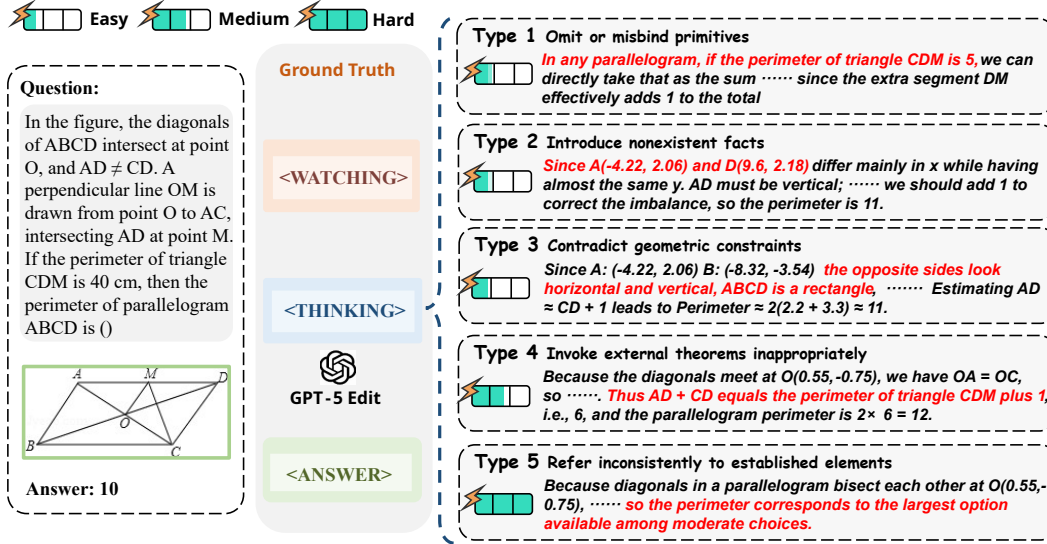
Easy Medium Hard

Question:

In the figure, the diagonals of ABCD intersect at point O, and AD ≠ CD. A perpendicular line OM is drawn from point O to AC, intersecting AD at point M. If the perimeter of triangle CDM is 40 cm, then the perimeter of parallelogram ABCD is ()

A M D
O
B C

Answer: 10

Ground Truth

<WATCHING>

<THINKING>

GPT-5 Edit

<ANSWER>

Type 1 Omit or misbind primitives

In any parallelogram, if the perimeter of triangle CDM is 5, we can directly take that as the sum ⋯⋯ since the extra segment DM effectively adds 1 to the total

Type 2 Introduce nonexistent facts

Since A(-4.22, 2.06) and D(9.6, 2.18) differ mainly in x while having almost the same y. AD must be vertical; ⋯⋯ we should add 1 to correct the imbalance, so the perimeter is 11.

Type 3 Contradict geometric constraints

Since A: (-4.22, 2.06) B: (-8.32, -3.54) the opposite sides look horizontal and vertical, ABCD is a rectangle, ⋯⋯ Estimating AD ≈ CD + 1 leads to Perimeter ≈ 2(2.2 + 3.3) ≈ 11.

Type 4 Invoke external theorems inappropriately

Because the diagonals meet at O(0.55,-0.75), we have OA = OC, so ⋯⋯. Thus AD + CD equals the perimeter of triangle CDM plus 1, i.e., 6, and the parallelogram perimeter is 2× 6 = 12.

Type 5 Refer inconsistently to established elements

Because diagonals in a parallelogram bisect each other at O(0.55,-0.75), ⋯⋯ so the perimeter corresponds to the largest option available among moderate choices.